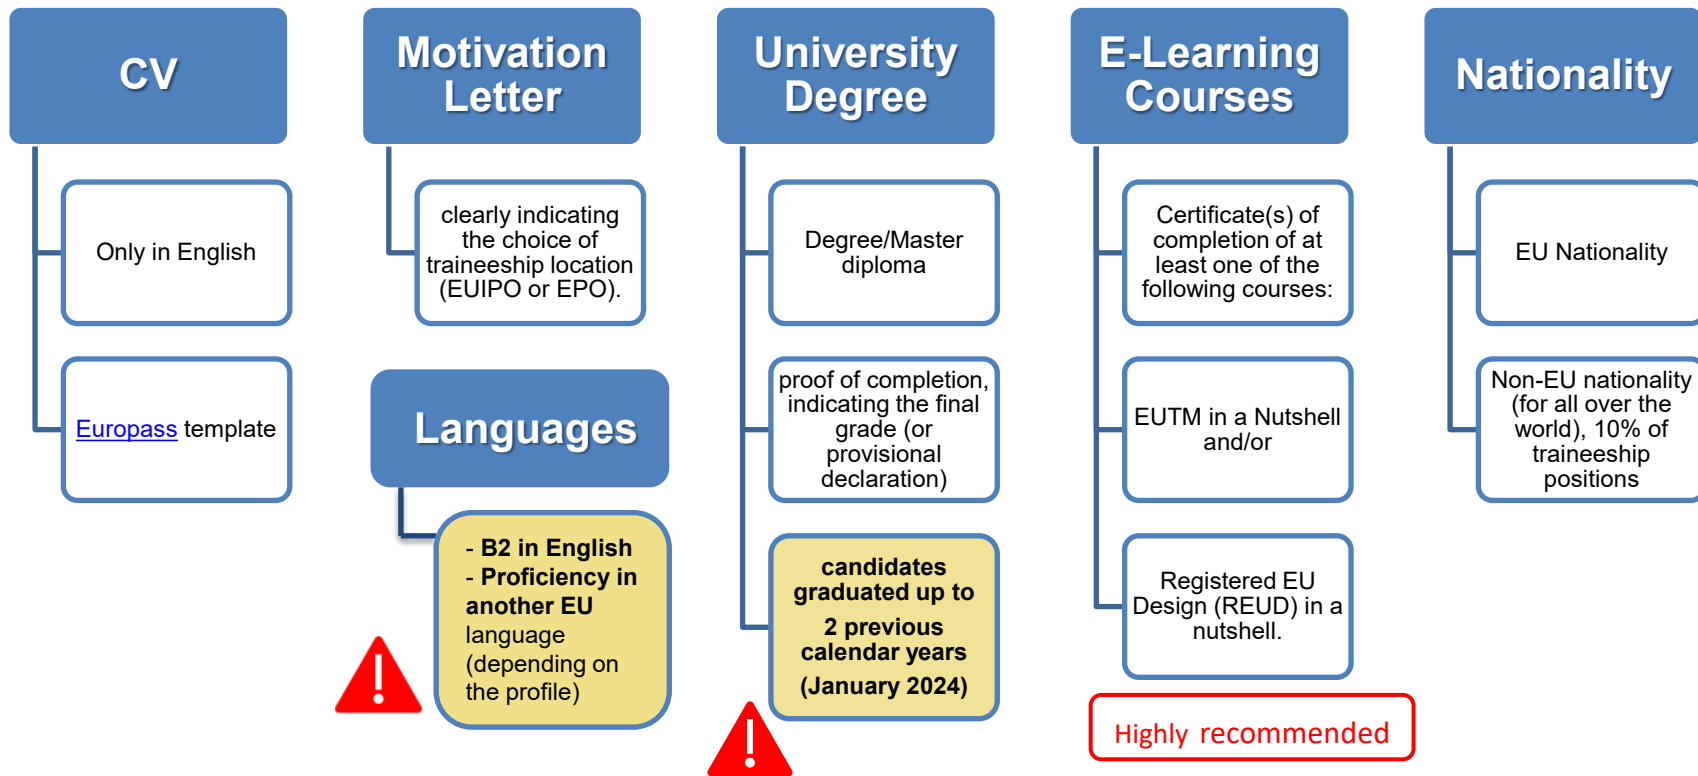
CV

Only in English

Europass template

Motivation Letter

clearly indicating the choice of traineeship location (EUIPO or EPO).

Languages

- B2 in English
- Proficiency in another EU language (depending on the profile)

University Degree

Degree/Master diploma

proof of completion, indicating the final grade (or provisional declaration)

candidates graduated up to 2 previous calendar years (January 2024)

E-Learning Courses

Certificate(s) of completion of at least one of the following courses:

EUTM in a Nutshell and/or

Registered EU Design (REUD) in a nutshell.

Highly recommended

Nationality

EU Nationality

Non-EU nationality (for all over the world), 10% of traineeship positions